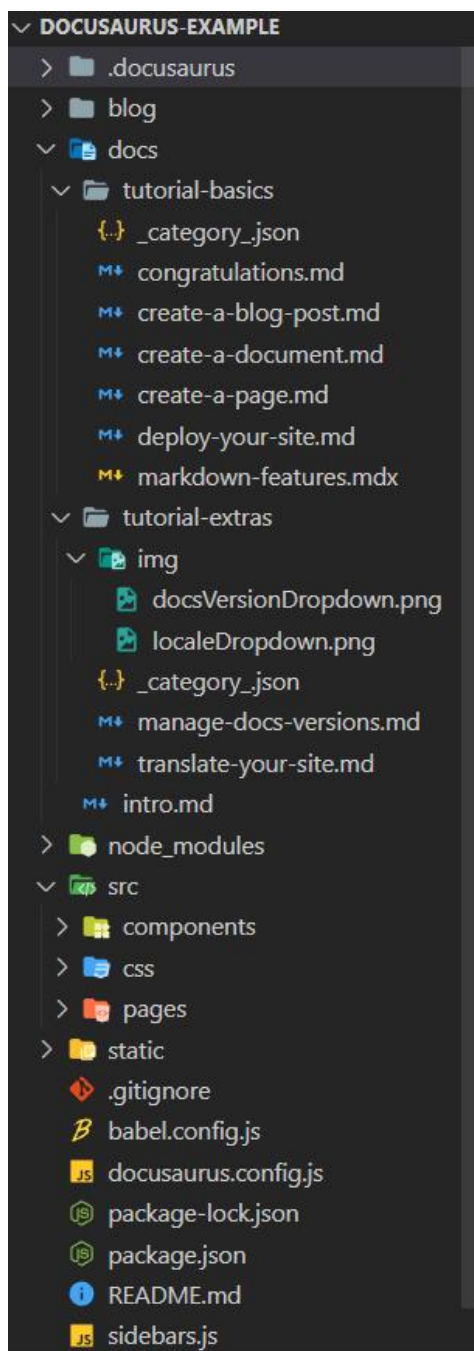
DOCUSAURUS-EXAMPLE
.docusaurus
blog
docs
tutorial-basics
{..} _category_.json
M↓ congratulations.md
M↓ create-a-blog-post.md
M↓ create-a-document.md
M↓ create-a-page.md
M↓ deploy-your-site.md
M↓ markdown-features.mdx
tutorial-extras
img
docsVersionDropdown.png
localeDropdown.png
{..} _category_.json
M↓ manage-docs-versions.md
M↓ translate-your-site.md
M↓ intro.md
node_modules
src
components
css
pages
static
.gitignore
babel.config.js
JS docusaurus.config.js
package-lock.json
package.json
README.md
JS sidebars.js